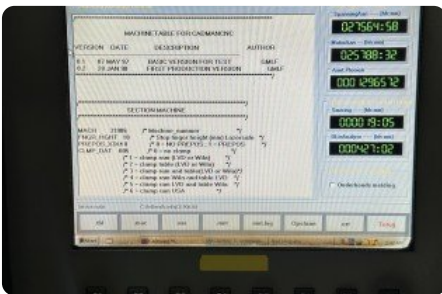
MACHINE TABLE FOR CADMANGING

VERSION DATE DESCRIPTION AUTHOR

0.1 07 MAY 97 BASIC VERSION FOR TEST GMU
0.2 20 JAN 98 FIRST PRODUCTION VERSION GMU

SECTION MACHINE

MACH 3186 /* Machine_number */
FINGR_HGHT 10 /* Step finger height (mm) Lasermode */
PREPOS_XX68 0 /* 0 = NO PREPOS, 1 = PREPOS */
CLMP_DAT 0 /* 0 = no clamp */
/* 1 = clamp row [LVD or Wila] */
/* 2 = clamp table (LVD or Wila) */
/* 3 = clamp row and table (LVD or Wila) */
/* 4 = clamp row Wila and table LVD */
/* 5 = clamp row LVD and table Wila */
/* 6 = clamp row VGA */

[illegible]

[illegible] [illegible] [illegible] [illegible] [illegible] Options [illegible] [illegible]

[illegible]
027564:58
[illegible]
025180:32
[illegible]
0001296572
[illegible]
0000:19:05
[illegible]
000427:02
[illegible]